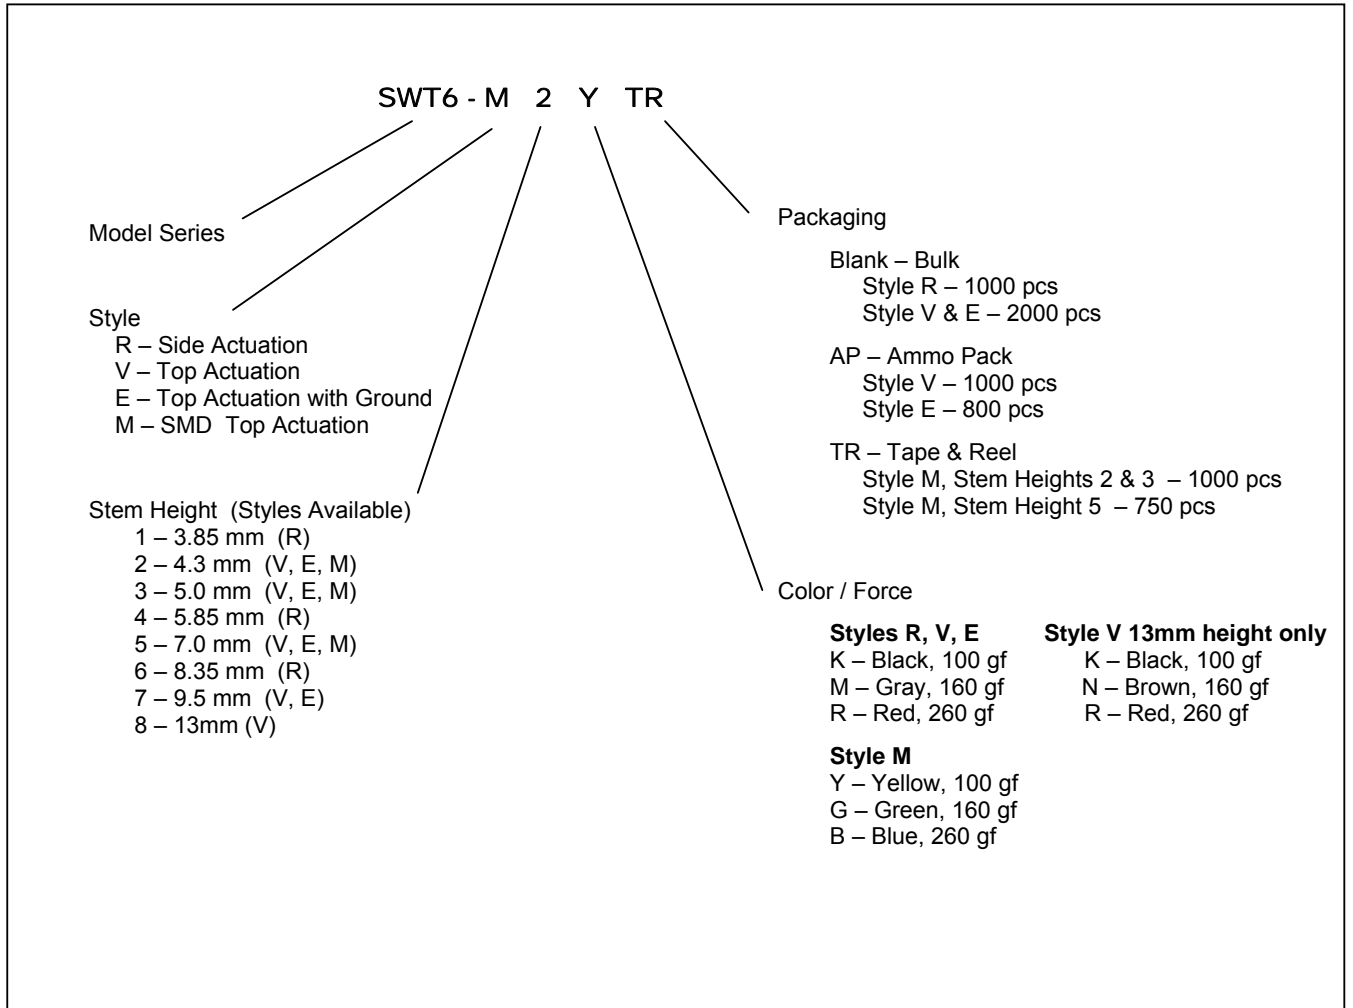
SWT6 - M 2 Y TR

Model Series

Style
R – Side Actuation
V – Top Actuation
E – Top Actuation with Ground
M – SMD Top Actuation

Stem Height (Styles Available)
1 – 3.85 mm (R)
2 – 4.3 mm (V, E, M)
3 – 5.0 mm (V, E, M)
4 – 5.85 mm (R)
5 – 7.0 mm (V, E, M)
6 – 8.35 mm (R)
7 – 9.5 mm (V, E)
8 – 13mm (V)

Packaging

Blank – Bulk
Style R – 1000 pcs
Style V & E – 2000 pcs

AP – Ammo Pack
Style V – 1000 pcs
Style E – 800 pcs

TR – Tape & Reel
Style M, Stem Heights 2 & 3 – 1000 pcs
Style M, Stem Height 5 – 750 pcs

Color / Force

**Styles R, V, E**
K – Black, 100 gf
M – Gray, 160 gf
R – Red, 260 gf

**Style V 13mm height only**
K – Black, 100 gf
N – Brown, 160 gf
R – Red, 260 gf

**Style M**
Y – Yellow, 100 gf
G – Green, 160 gf
B – Blue, 260 gf